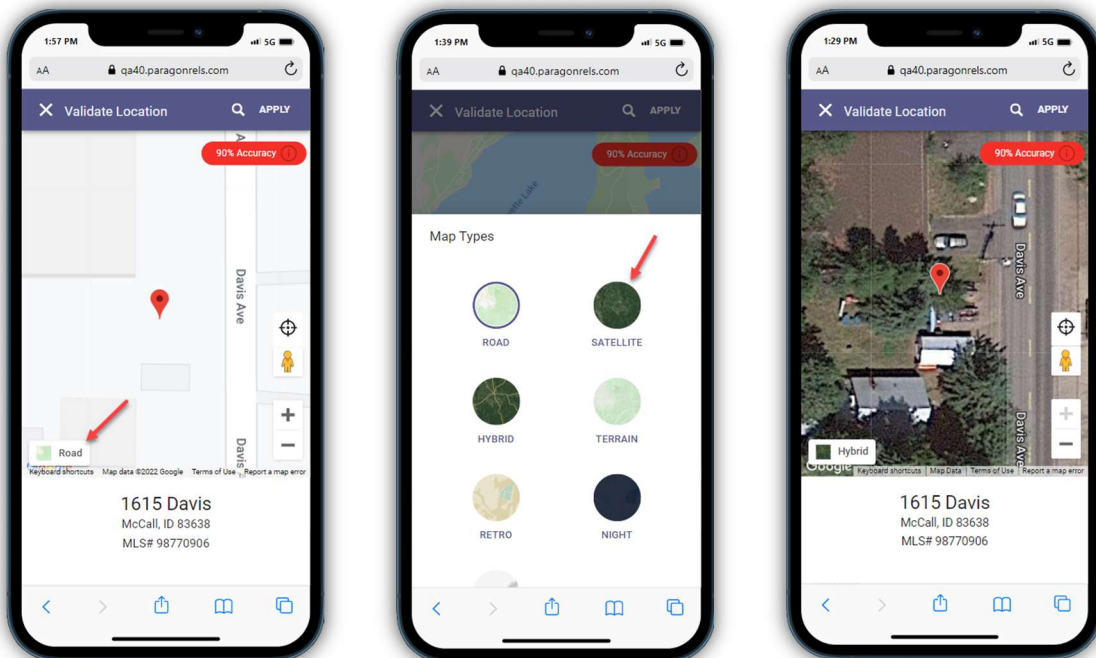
1:57 PM 5G

AA qa40.paragonrels.com

Validate Location APPLY

90% Accuracy

Davis Ave

Davis

Road

Keyboard shortcuts Map data ©2022 Google Terms of Use Report a map error

1615 Davis
McCall, ID 83638
MLS# 98770906

1:39 PM 5G

AA qa40.paragonrels.com

Validate Location APPLY

90% Accuracy

Map Types

ROAD

SATELLITE

HYBRID

TERRAIN

RETRO

NIGHT

1:29 PM 5G

AA qa40.paragonrels.com

Validate Location APPLY

90% Accuracy

Davis Ave

Davis Ave

Hybrid

Google Keyboard shortcuts Map Data Terms of Use Report a map error

1615 Davis
McCall, ID 83638
MLS# 98770906